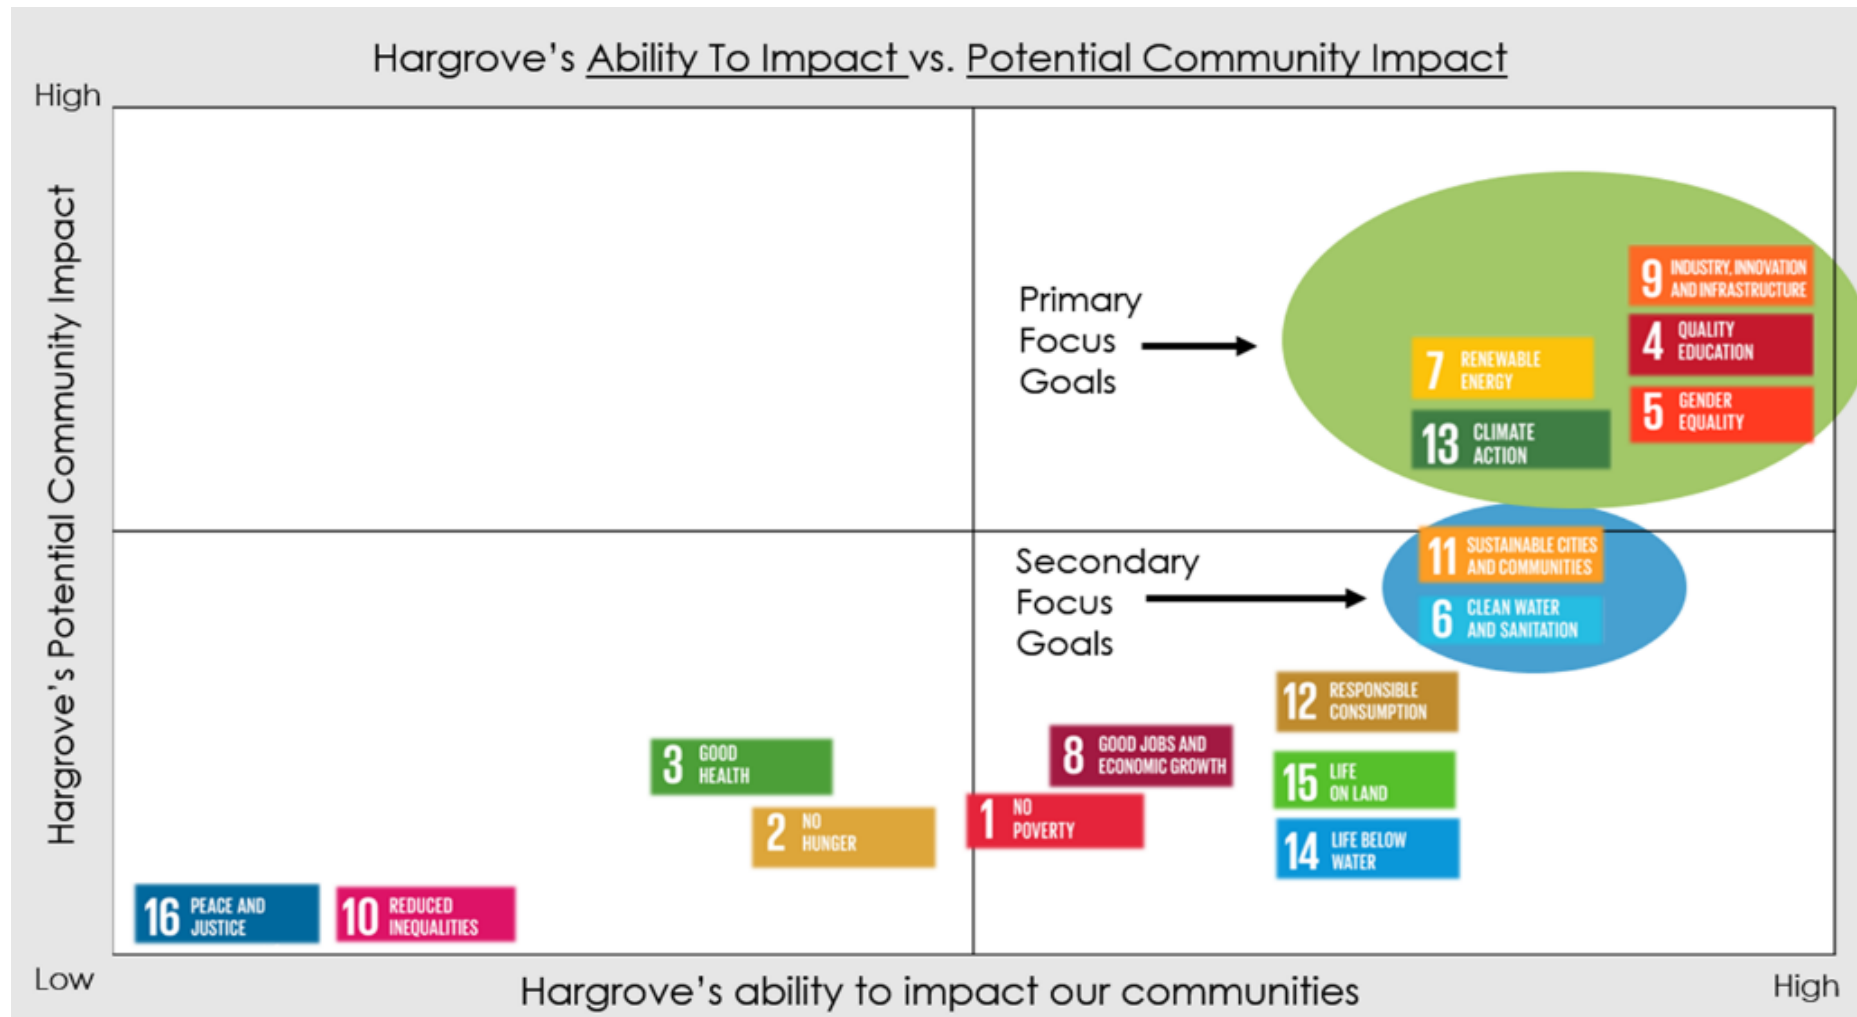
Hargrove's Ability To Impact vs. Potential Community Impact

High

Hargrove's Potential Community Impact

Primary Focus Goals

9 INDUSTRY, INNOVATION AND INFRASTRUCTURE

4 QUALITY EDUCATION

7 RENEWABLE ENERGY

5 GENDER EQUALITY

13 CLIMATE ACTION

Secondary Focus Goals

11 SUSTAINABLE CITIES AND COMMUNITIES

6 CLEAN WATER AND SANITATION

12 RESPONSIBLE CONSUMPTION

8 GOOD JOBS AND ECONOMIC GROWTH

3 GOOD HEALTH

15 LIFE ON LAND

1 NO POVERTY

2 NO HUNGER

14 LIFE BELOW WATER

16 PEACE AND JUSTICE

10 REDUCED INEQUALITIES

Low

Hargrove's ability to impact our communities

High